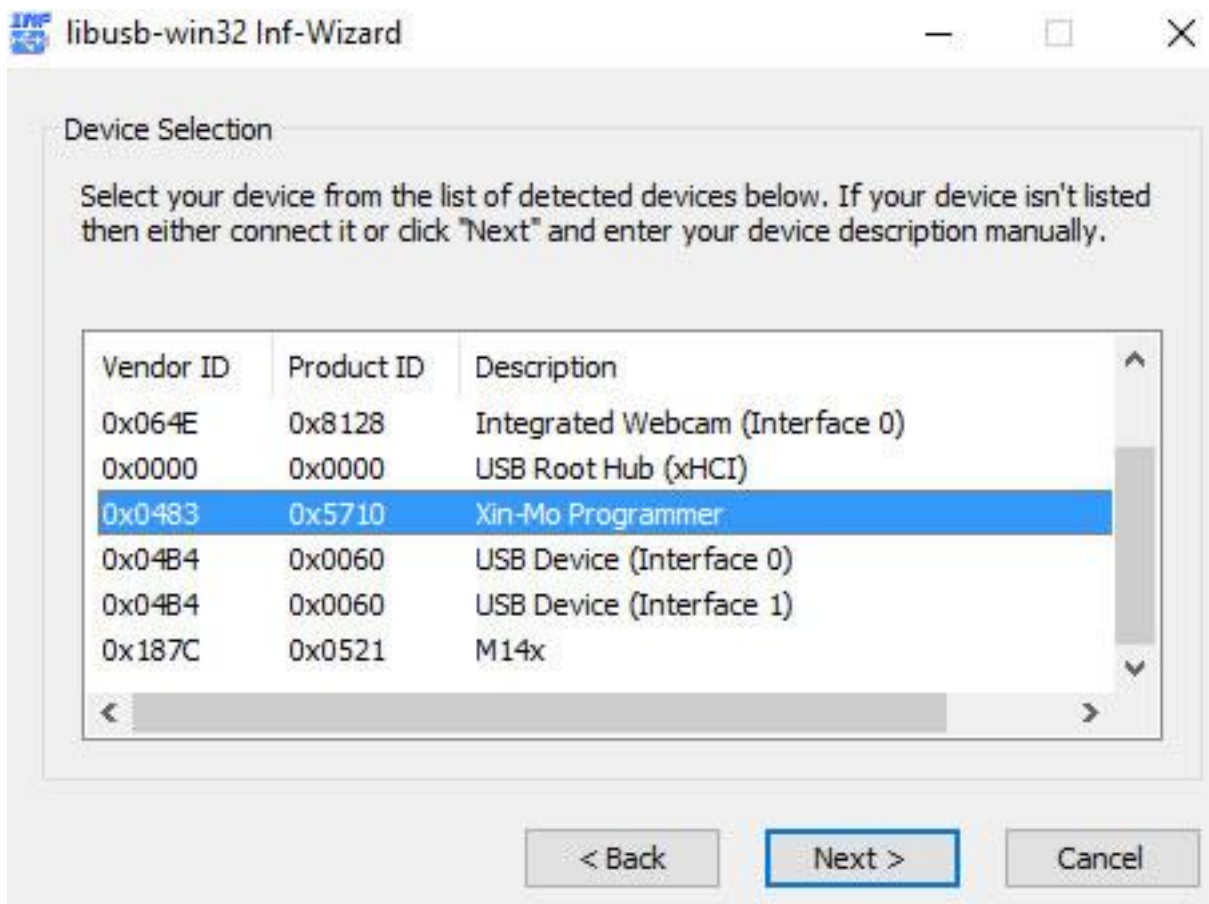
libusb-win32 Inf-Wizard

Device Selection

Select your device from the list of detected devices below. If your device isn't listed then either connect it or click "Next" and enter your device description manually.

| Vendor ID | Product ID | Description |
|---|---|---|
| 0x064E | 0x8128 | Integrated Webcam (Interface 0) |
| 0x0000 | 0x0000 | USB Root Hub (xHCI) |
| 0x0483 | 0x5710 | Xin-Mo Programmer |
| 0x04B4 | 0x0060 | USB Device (Interface 0) |
| 0x04B4 | 0x0060 | USB Device (Interface 1) |
| 0x187C | 0x0521 | M14x |

< Back
Next >
Cancel